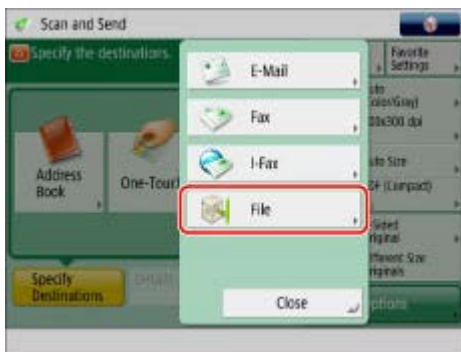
Scan and Send

Specify the destinations.

Favorite Settings

Address Book

One-Touc

E-Mail

Fax

I-Fax

File

Close

uto olor/Gray)

00x300 dpi

uto Size

F (Compact)

Sided riginal

fferent Size riginals

Specify Destinations

Details

ptions